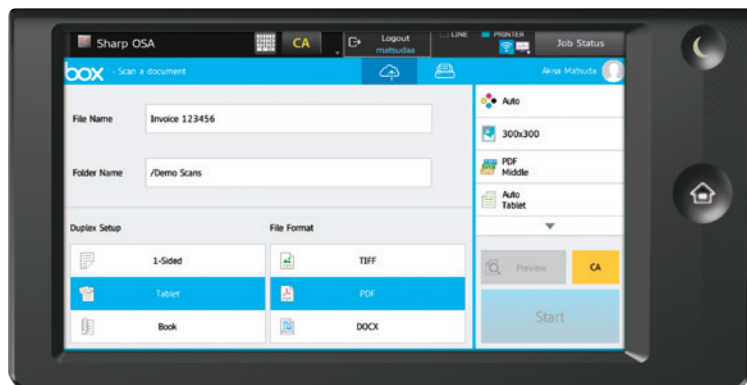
Sharp OSA

CA

Logout
matsudaa

LINE

PRINTER

Job Status

box · Scan a document

Akisa Matsuda

File Name

Invoice 123456

Folder Name

/Demo Scans

Duplex Setup

1-Sided

Tablet

Book

File Format

TIFF

PDF

DOCX

Auto

300x300

PDF
Middle

Auto
Tablet

Preview

CA

Start